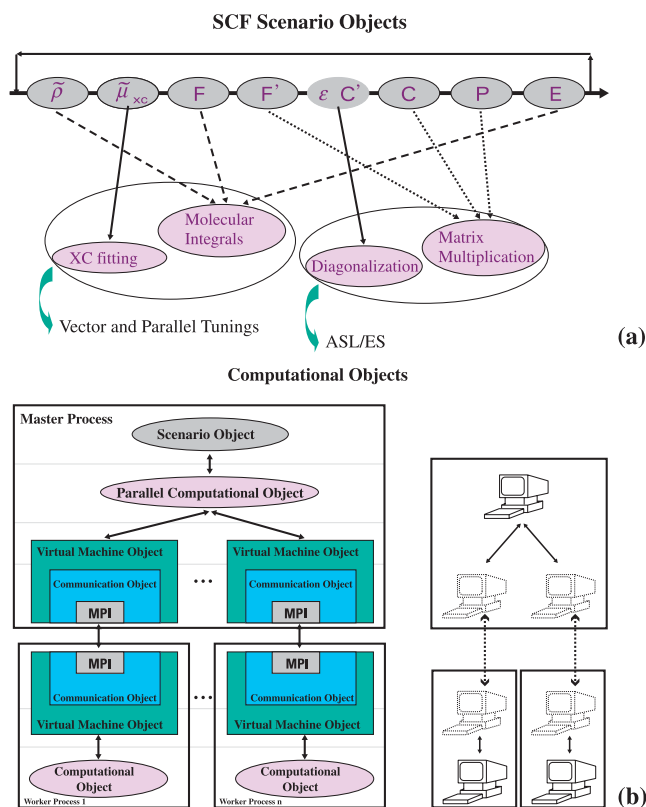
SCF Scenario Objects

$\tilde{\rho}$ $\tilde{\mu}_{xc}$ F F' $\varepsilon$ C' C P E

Molecular Integrals

XC fitting

Matrix Multiplication

Diagonalization

Vector and Parallel Tunings

ASL/ES

(a)

Computational Objects

Master Process

Scenario Object

Parallel Computational Object

Virtual Machine Object

Communication Object

MPI

...

Virtual Machine Object

Communication Object

MPI

MPI

Communication Object

Virtual Machine Object

...

MPI

Communication Object

Virtual Machine Object

Computational Object

Worker Process 1

Computational Object

Worker Process n

(b)